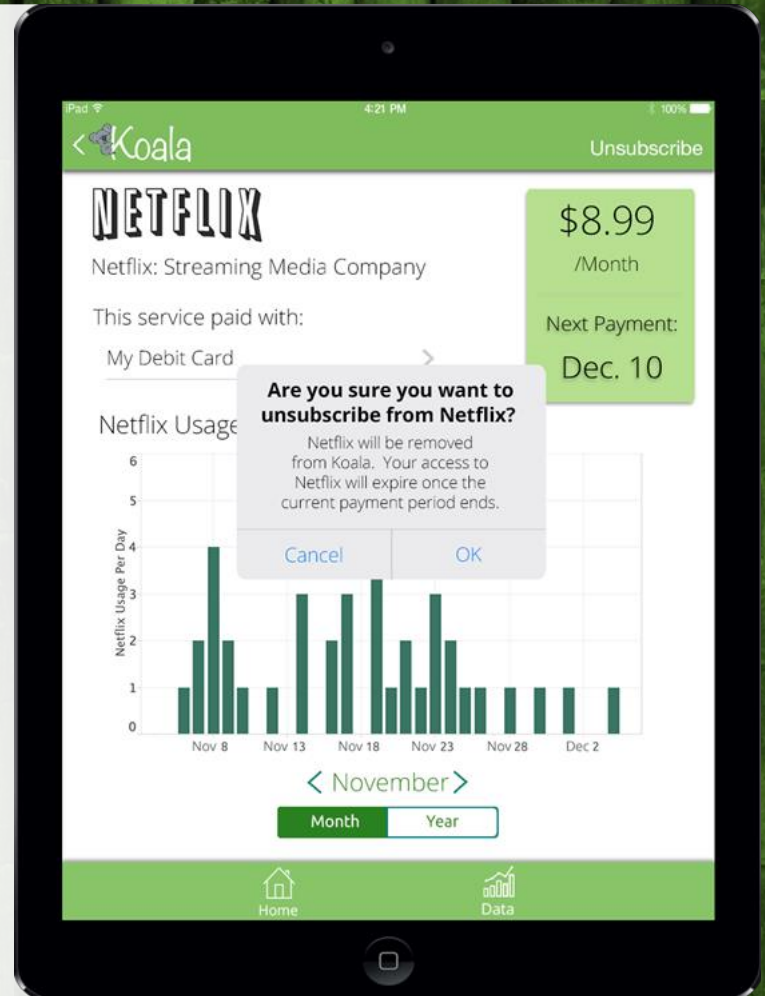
iPad
4:21 PM
100%

< Koala
Unsubscribe

NETFLIX

Netflix: Streaming Media Company

This service paid with:

My Debit Card >

$8.99
/Month

Next Payment:
Dec. 10

Netflix Usage

Are you sure you want to unsubscribe from Netflix?

Netflix will be removed from Koala. Your access to Netflix will expire once the current payment period ends.

Cancel
OK

Netflix Usage Per Day

6
5
4
3
2
1
0

Nov 8
Nov 13
Nov 18
Nov 23
Nov 28
Dec 2

< November >

Month
Year

Home
Data